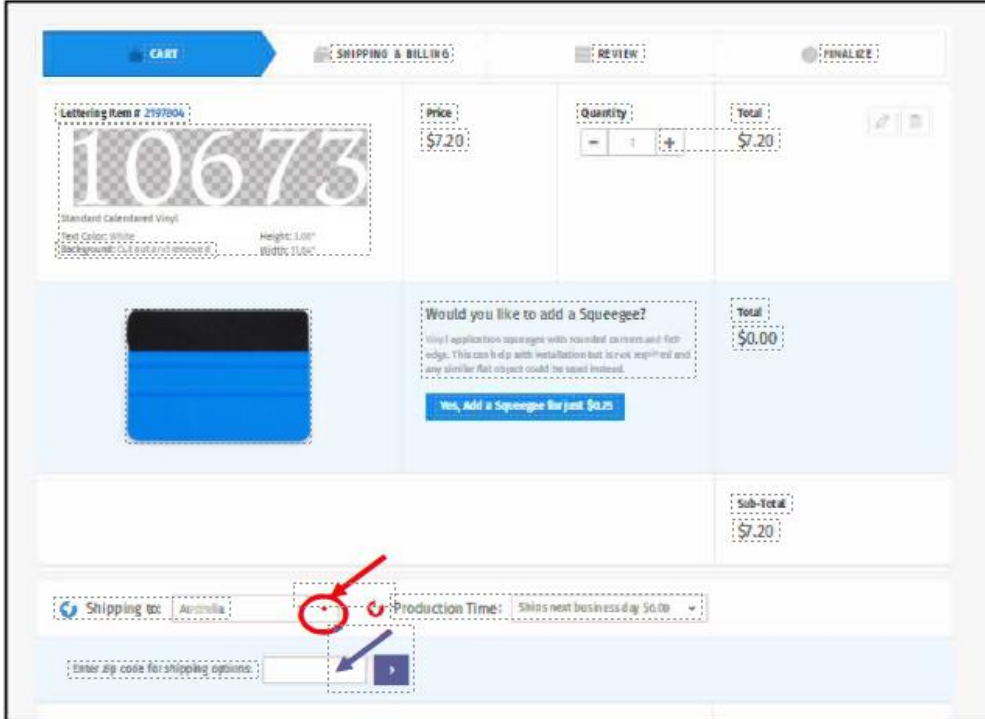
CART

SHIPPING & BILLING

REVIEW

FINALIZE

Lettering Item # 2197804

10673

Standard Calendared Vinyl

Text Color: White
Background: Cut out and removed

Height: 3.00"
Width: 11.64"

Price
$7.20

Quantity
- 1 +

Total
$7.20

Would you like to add a Squeegee?

Vinyl application squeegee with rounded corners and felt edge. This can help with installation but is not required and any similar flat object could be used instead.

Yes, Add a Squeegee for just $0.25

Total
$0.00

Sub-Total
$7.20

Shipping to: Australia

Production Time: Ships next business day $0.00

Enter zip code for shipping options:

›